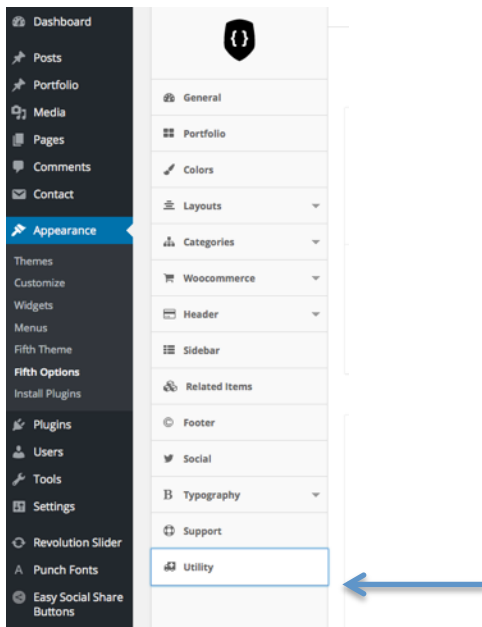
Dashboard
Posts
Portfolio
Media
Pages
Comments
Contact
Appearance
Themes
Customize
Widgets
Menus
Fifth Theme
Fifth Options
Install Plugins
Plugins
Users
Tools
Settings
Revolution Slider
Punch Fonts
Easy Social Share Buttons

{ }

General
Portfolio
Colors
Layouts
Categories
Woocommerce
Header
Sidebar
Related Items
Footer
Social
Typography
Support
Utility